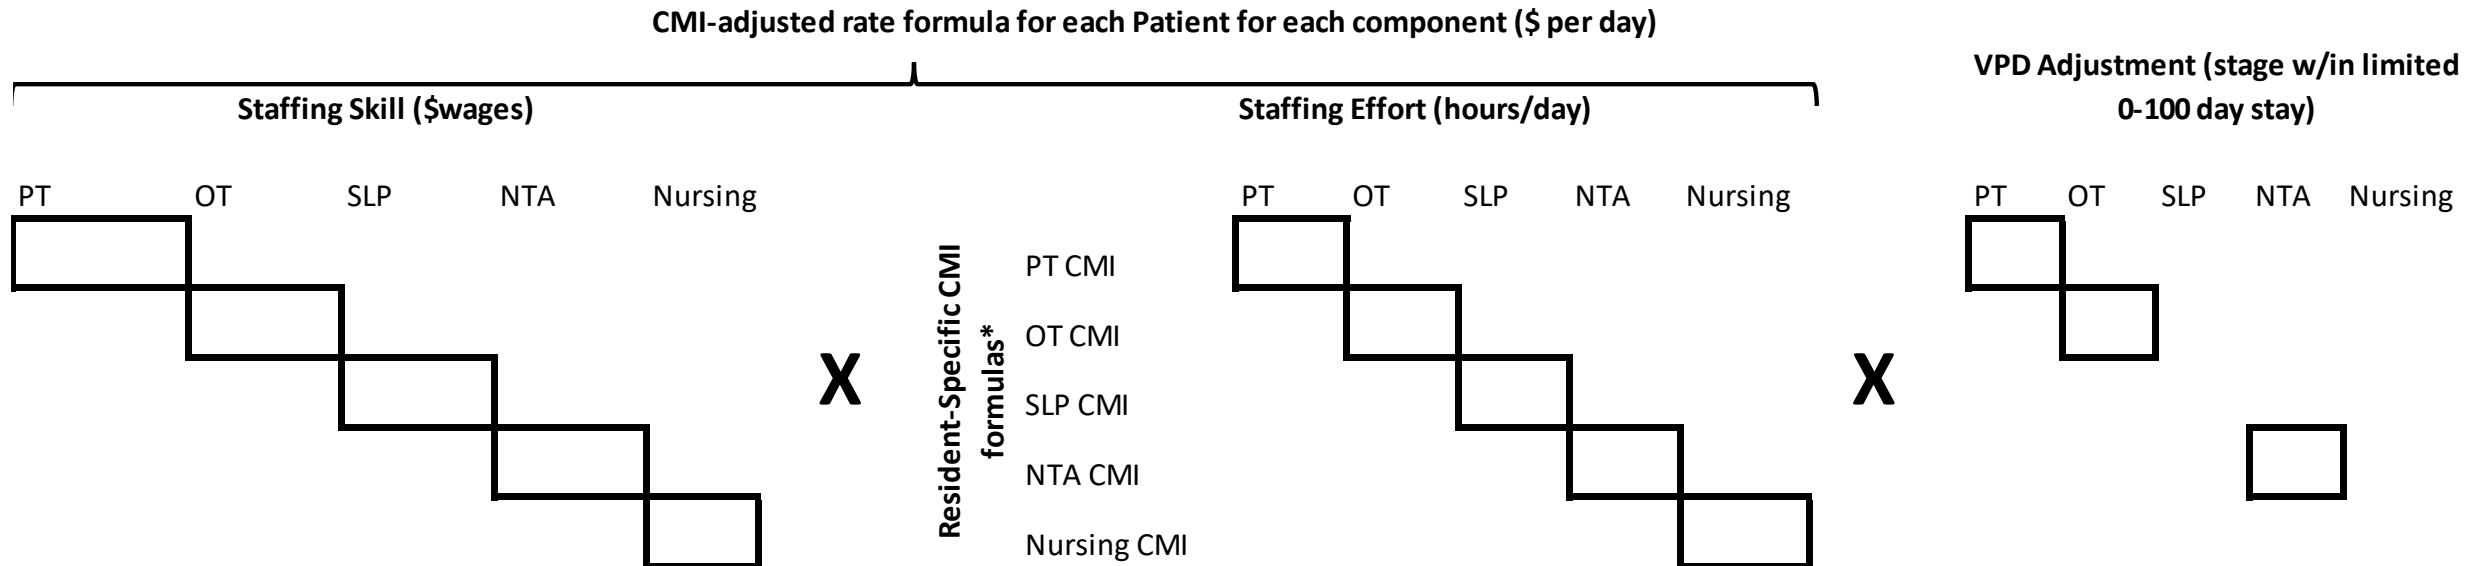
CMI-adjusted rate formula for each Patient for each component ($ per day)

Staffing Skill ($wages)

Staffing Effort (hours/day)

VPD Adjustment (stage w/in limited 0-100 day stay)

PT OT SLP NTA Nursing

X

Resident-Specific CMI formulas*

PT CMI

OT CMI

SLP CMI

NTA CMI

Nursing CMI

PT OT SLP NTA Nursing

X

PT OT SLP NTA Nursing